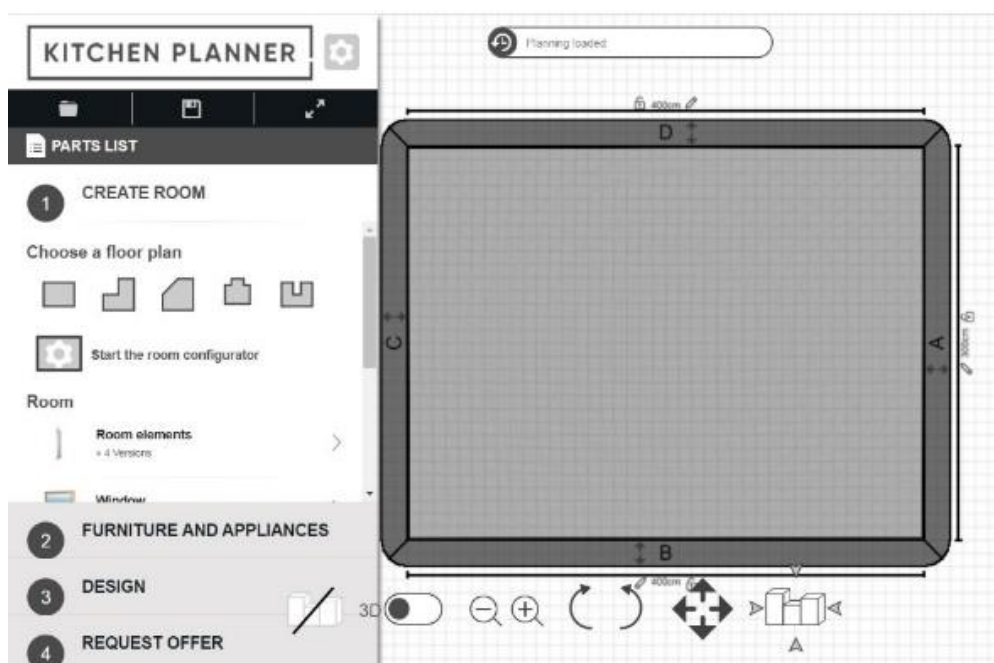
KITCHEN PLANNER

PARTS LIST

1 CREATE ROOM

Choose a floor plan

Start the room configurator

Room

Room elements
+ 4 Versions

Window

2 FURNITURE AND APPLIANCES

3 DESIGN

4 REQUEST OFFER

Planning loaded

400cm

D

C

A

300cm

B

400cm

3D

A